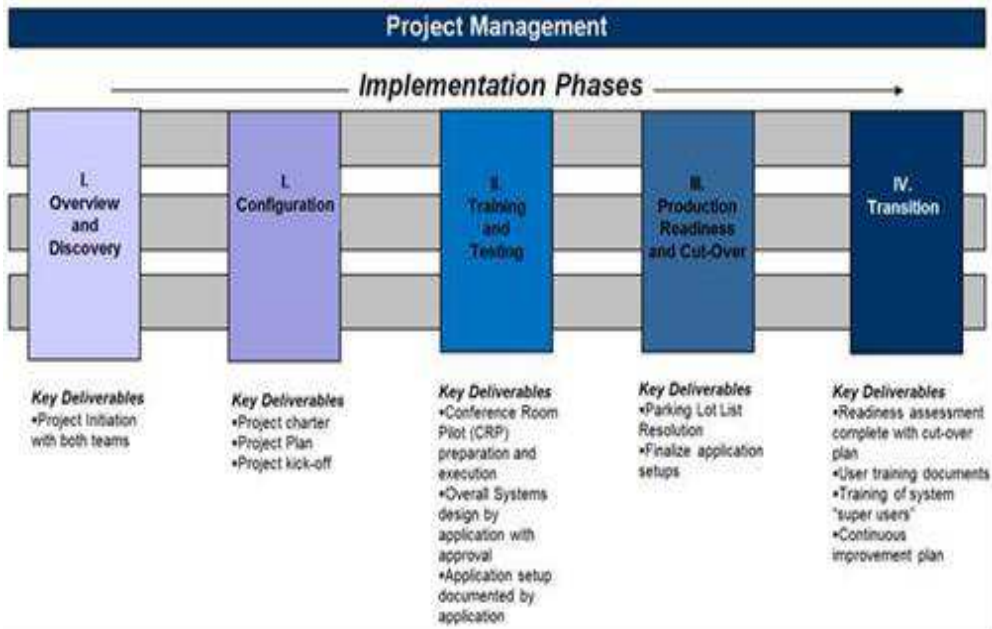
Project Management

Implementation Phases

I. Overview and Discovery

I. Configuration

II. Training and Testing

III. Production Readiness and Cut-Over

IV. Transition

Key Deliverables
•Project Initiation with both teams

Key Deliverables
•Project charter
•Project Plan
•Project kick-off

Key Deliverables
•Conference Room Pilot (CRP) preparation and execution
•Overall Systems design by application with approval
•Application setup documented by application

Key Deliverables
•Parking Lot List Resolution
•Finalize application setups

Key Deliverables
•Readiness assessment complete with cut-over plan
•User training documents
•Training of system "super users"
•Continuous improvement plan